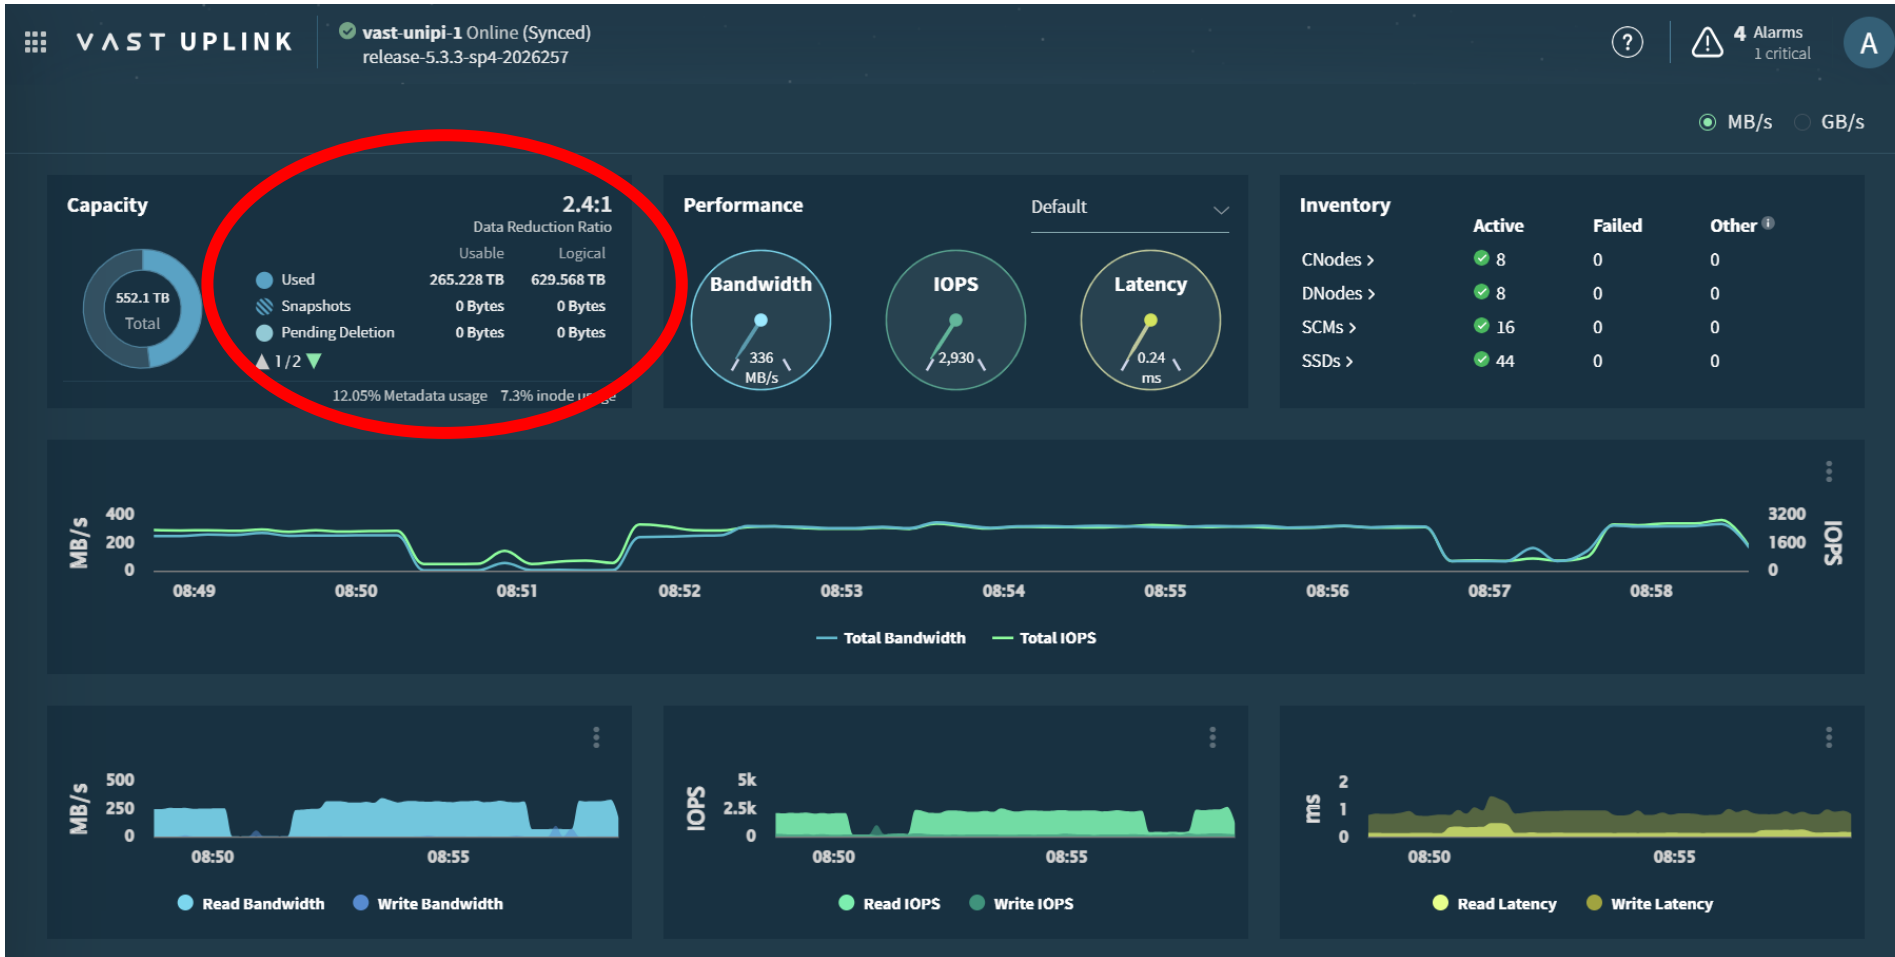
VAST UPLINK

vast-unipi-1 Online (Synced)
release-5.3.3-sp4-2026257

?

4 Alarms
1 critical

A

MB/s GB/s

Capacity

552.1 TB
Total

2.4:1
Data Reduction Ratio

| | Usable | Logical |
|---|---|---|
| Used | 265.228 TB | 629.568 TB |
| Snapshots | 0 Bytes | 0 Bytes |
| Pending Deletion | 0 Bytes | 0 Bytes |

1 / 2

12.05% Metadata usage 7.3% inode u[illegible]e

Performance

Default

Bandwidth
336
MB/s

IOPS
2,930

Latency
0.24
ms

Inventory

| | Active | Failed | Other |
|---|---|---|---|
| CNodes › | 8 | 0 | 0 |
| DNodes › | 8 | 0 | 0 |
| SCMs › | 16 | 0 | 0 |
| SSDs › | 44 | 0 | 0 |

MB/s
400
200
0

08:49 08:50 08:51 08:52 08:53 08:54 08:55 08:56 08:57 08:58

3200
1600
0
IOPS

Total Bandwidth Total IOPS

MB/s
500
250
0
08:50 08:55
Read Bandwidth Write Bandwidth

IOPS
5k
2.5k
0
08:50 08:55
Read IOPS Write IOPS

ms
2
1
0
08:50 08:55
Read Latency Write Latency